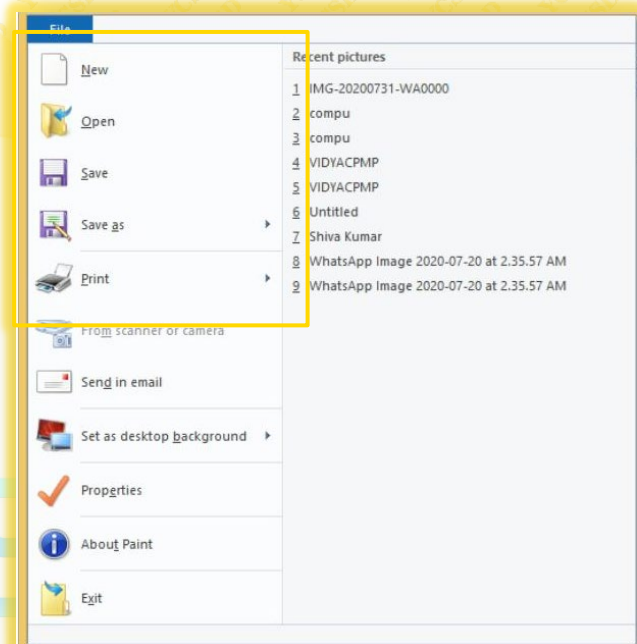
File

New

Open

Save

Save as

Print

From scanner or camera

Send in email

Set as desktop background

Properties

About Paint

Exit

Recent pictures

1 IMG-20200731-WA0000
2 compu
3 compu
4 VIDYACPMP
5 VIDYACPMP
6 Untitled
7 Shiva Kumar
8 WhatsApp Image 2020-07-20 at 2.35.57 AM
9 WhatsApp Image 2020-07-20 at 2.35.57 AM